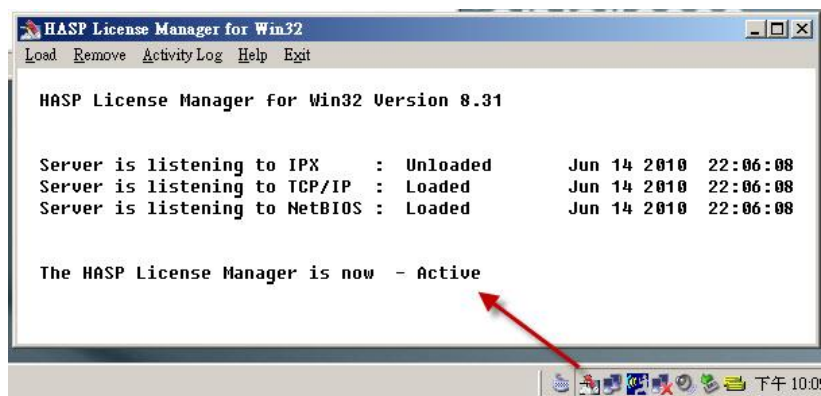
HASP License Manager for Win32

Load Remove ActivityLog Help Exit

HASP License Manager for Win32 Version 8.31

Server is listening to IPX : Unloaded Jun 14 2010 22:06:08
Server is listening to TCP/IP : Loaded Jun 14 2010 22:06:08
Server is listening to NetBIOS : Loaded Jun 14 2010 22:06:08

The HASP License Manager is now - Active

下午 10:0